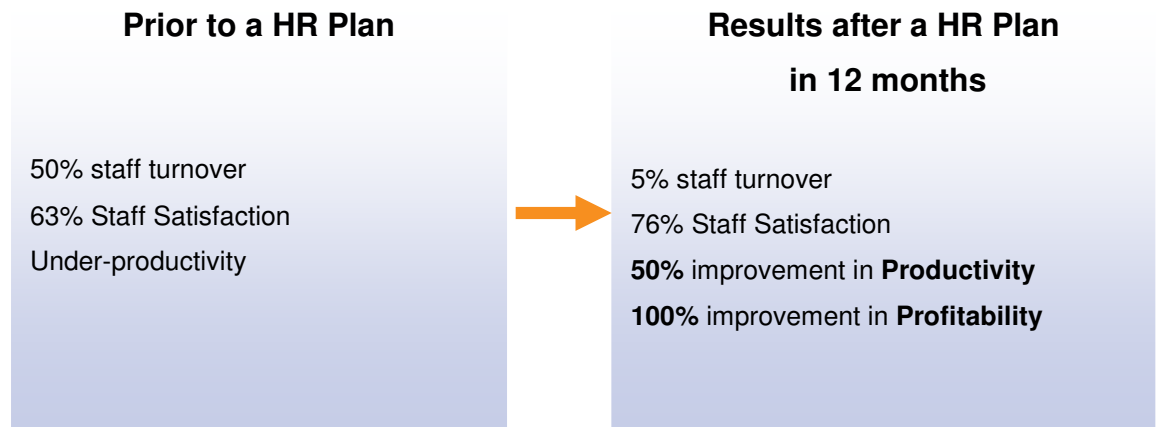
Prior to a HR Plan

50% staff turnover

63% Staff Satisfaction

Under-productivity

Results after a HR Plan in 12 months

5% staff turnover

76% Staff Satisfaction

50% improvement in Productivity

100% improvement in Profitability